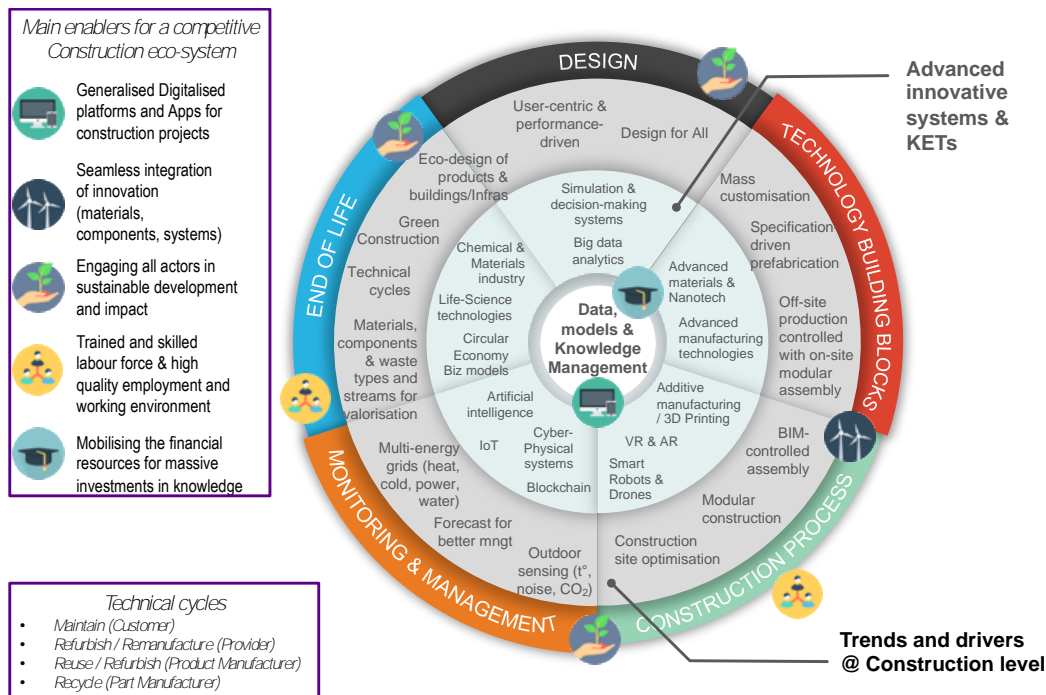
Main enablers for a competitive Construction eco-system

Generalised Digitalised platforms and Apps for construction projects

Seamless integration of innovation (materials, components, systems)

Engaging all actors in sustainable development and impact

Trained and skilled labour force & high quality employment and working environment

Mobilising the financial resources for massive investments in knowledge

Technical cycles
• Maintain (Customer)
• Refurbish / Remanufacture (Provider)
• Reuse / Refurbish (Product Manufacturer)
• Recycle (Part Manufacturer)

DESIGN

TECHNOLOGY BUILDING BLOCKS

CONSTRUCTION PROCESS

MONITORING & MANAGEMENT

END OF LIFE

User-centric & performance-driven

Design for All

Mass customisation

Specification driven prefabrication

Off-site production controlled with on-site modular assembly

BIM-controlled assembly

Modular construction

Construction site optimisation

Outdoor sensing (t°, noise, $CO_2$)

Forecast for better mngt

Multi-energy grids (heat, cold, power, water)

Materials, components & waste types and streams for valorisation

Technical cycles

Green Construction

Eco-design of products & buildings/Infras

Simulation & decision-making systems

Big data analytics

Advanced materials & Nanotech

Advanced manufacturing technologies

Additive manufacturing / 3D Printing

VR & AR

Smart Robots & Drones

Cyber-Physical systems

Blockchain

IoT

Artificial intelligence

Circular Economy Biz models

Life-Science technologies

Chemical & Materials industry

Data, models & Knowledge Management

Advanced innovative systems & KETs

Trends and drivers @ Construction level